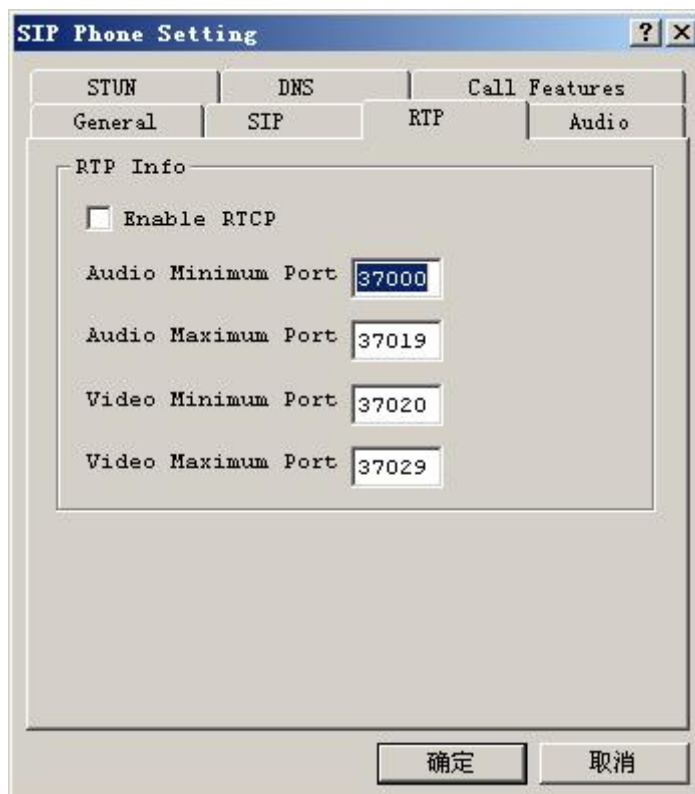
SIP Phone Setting

?

×

STUN

DNS

Call Features

General

SIP

RTP

Audio

RTP Info

Enable RTCP

Audio Minimum Port 37000

Audio Maximum Port 37019

Video Minimum Port 37020

Video Maximum Port 37029

确定

取消